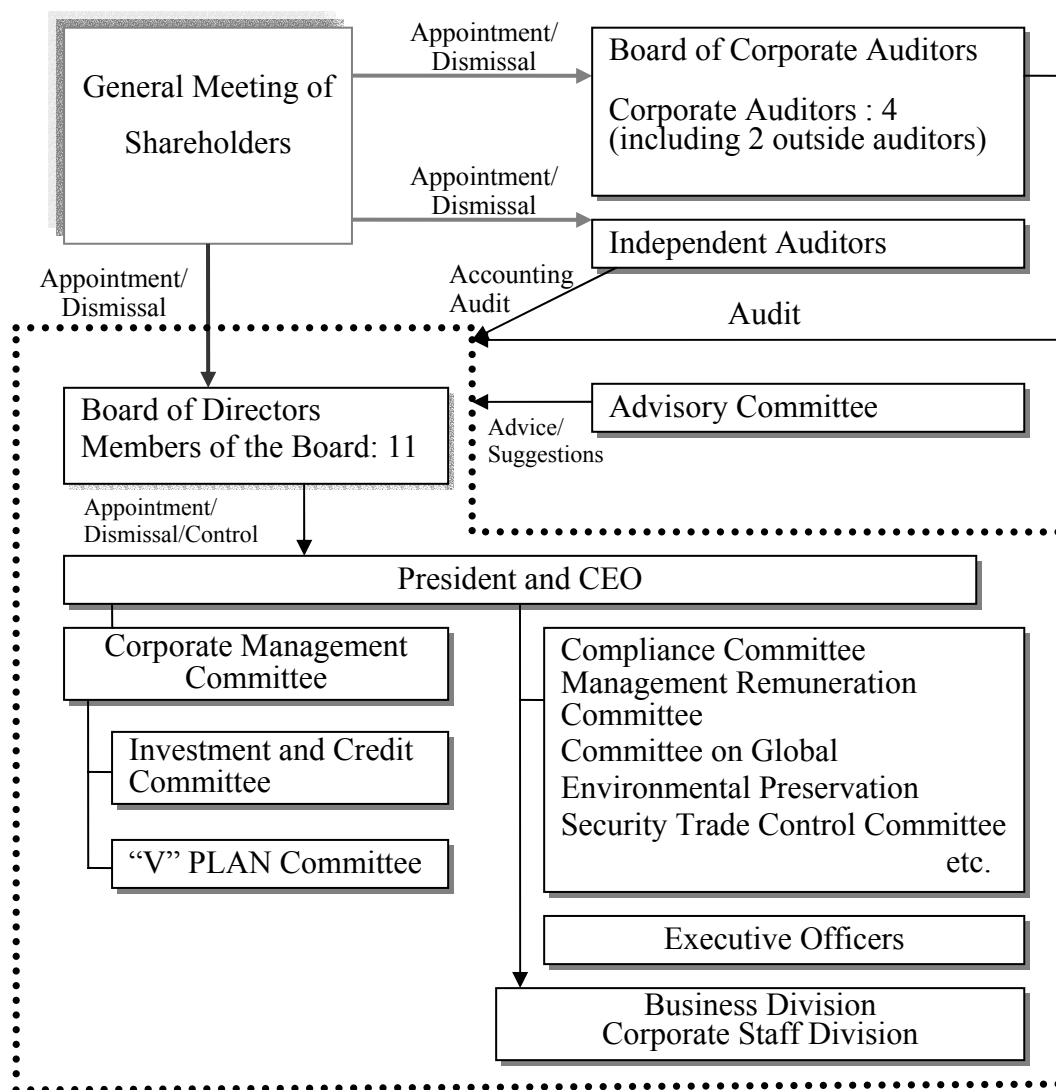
General Meeting of Shareholders

Appointment/ Dismissal

Board of Corporate Auditors

Corporate Auditors : 4 (including 2 outside auditors)

Appointment/ Dismissal

Independent Auditors

Appointment/ Dismissal

Accounting Audit

Audit

Board of Directors Members of the Board: 11

Advice/ Suggestions

Advisory Committee

Appointment/ Dismissal/Control

President and CEO

Corporate Management Committee

Investment and Credit Committee

"V" PLAN Committee

Compliance Committee
Management Remuneration Committee
Committee on Global Environmental Preservation
Security Trade Control Committee
etc.

Executive Officers

Business Division
Corporate Staff Division